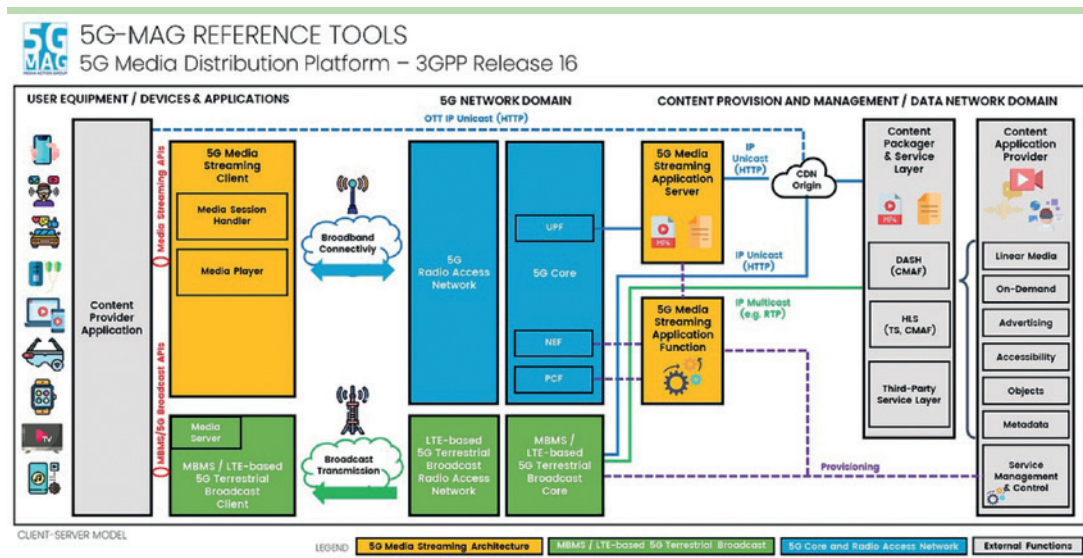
5G MAG
MEDIA ACTION GROUP

5G-MAG REFERENCE TOOLS
5G Media Distribution Platform – 3GPP Release 16

USER EQUIPMENT / DEVICES & APPLICATIONS

5G NETWORK DOMAIN

CONTENT PROVISION AND MANAGEMENT / DATA NETWORK DOMAIN

OTT IP Unicast (HTTP)

Content Provider Application

Media Streaming APIs

MBMS/5G Broadcast APIs

5G Media Streaming Client

Media Session Handler

Media Player

Broadband Connectiviy

5G Radio Access Network

5G Core

UPF

NEF

PCF

5G Media Streaming Application Server

IP Unicast (HTTP)

CDN Origin

IP Unicast (HTTP)

IP Multicast (e.g. RTP)

5G Media Streaming Application Function

Content Packager & Service Layer

DASH (CMAF)

HLS (TS, CMAF)

Third-Party Service Layer

Content Application Provider

Linear Media

On-Demand

Advertising

Accessibility

Objects

Metadata

Service Management & Control

Media Server

MBMS / LTE-based 5G Terrestrial Broadcast Client

Broadcast Transmission

LTE-based 5G Terrestrial Broadcast Radio Access Network

MBMS / LTE-based 5G Terrestrial Broadcast Core

Provisioning

CLIENT-SERVER MODEL

LEGEND 5G Media Streaming Architecture MBMS / LTE-based 5G Terrestrial Broadcast 5G Core and Radio Access Network External Functions